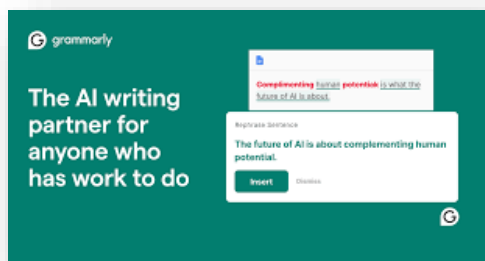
grammarly

The AI writing partner for anyone who has work to do

Complimenting human potential is what the future of AI is about.

Rephrase Sentence

The future of AI is about complementing human potential.

Insert

Dismiss